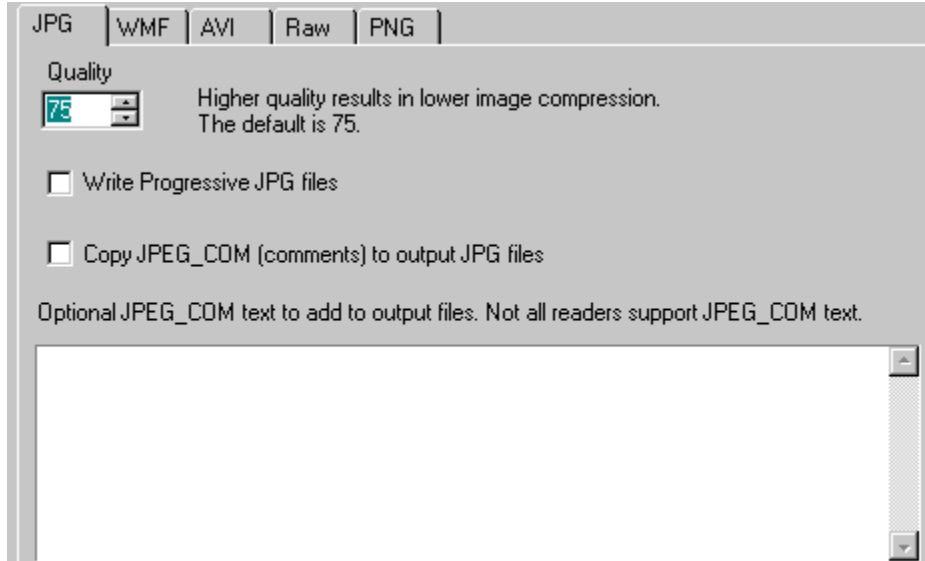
JPG WMF AVI Raw PNG

Quality
75
Higher quality results in lower image compression. The default is 75.

Write Progressive JPG files

Copy JPEG_COM (comments) to output JPG files

Optional JPEG_COM text to add to output files. Not all readers support JPEG_COM text.